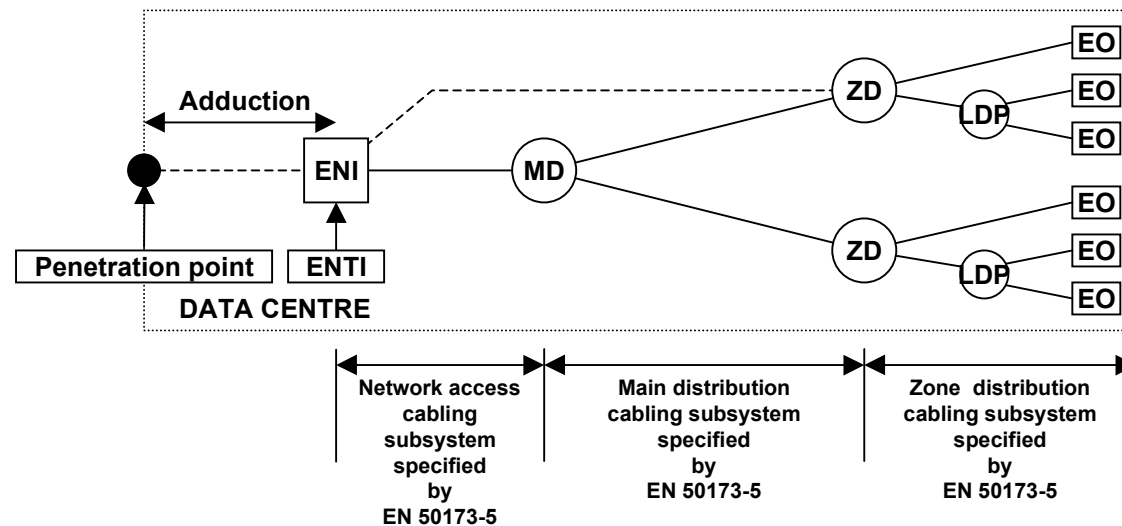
Adduction

ENI

MD

ZD

LDP

EO

EO

EO

ZD

LDP

EO

EO

EO

Penetration point

ENTI

DATA CENTRE

Network access cabling subsystem specified by EN 50173-5

Main distribution cabling subsystem specified by EN 50173-5

Zone distribution cabling subsystem specified by EN 50173-5